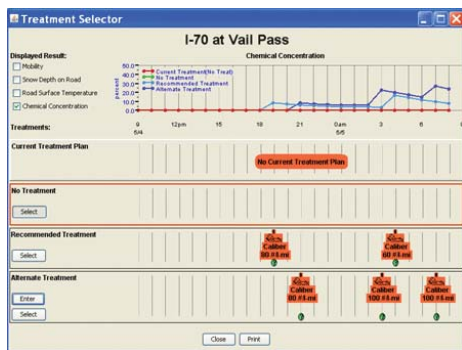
Treatment Selector

I-70 at Vail Pass

Displayed Result:

Mobility

Snow Depth on Road

Road Surface Temperature

Chemical Concentration

Chemical Concentration

50.0
40.0
30.0
20.0
10.0
0.0

percent

Current Treatment(No Treat)
No Treatment
Recommended Treatment
Alternate Treatment

Treatments:

9
5/4

12pm

15

18

21

0am
5/5

3

6

Current Treatment Plan

No Current Treatment Plan

No Treatment

Select

Recommended Treatment

Select

Caliber
80 #/l-mi

Caliber
80 #/l-mi

Alternate Treatment

Enter

Select

Caliber
80 #/l-mi

Caliber
100 #/l-mi

Caliber
100 #/l-mi

Close

Print